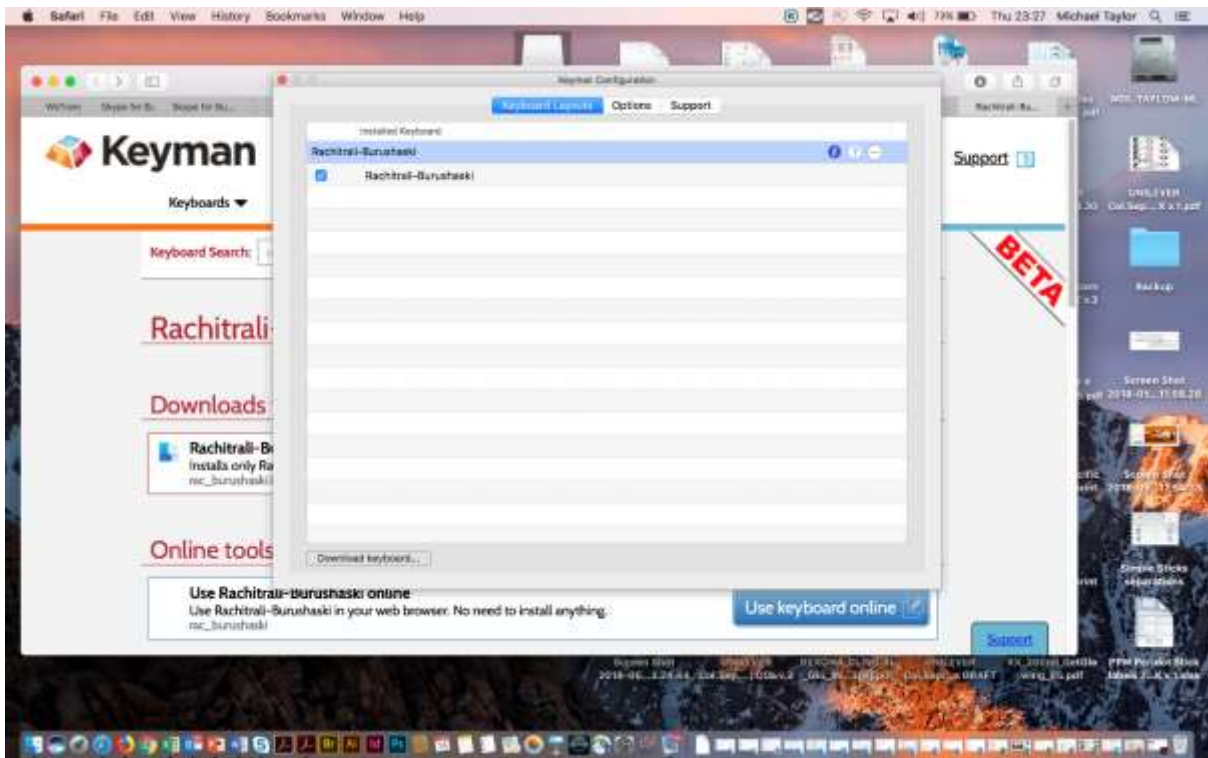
Safari File Edit View History Bookmarks Window Help

Thu 23:27 Michael Taylor

Keyman Configuration

Keyboard Layouts Options Support

Installed Keyboard

Rachitrali-Burushaski

Rachitrali-Burushaski

Download keyboard...

Keyman

Keyboards ▼

Support

Keyboard Search:

BETA

Rachitrali-

Downloads

Rachitrali-B

Installs only Ra

rac_burushaski

Online tools

Use Rachitrali-Burushaski online

Use Rachitrali-Burushaski in your web browser. No need to install anything.

rac_burushaski

Use keyboard online

Support

UNILEVER

Backup

Screen Shot

Simple Sticks separations

PPM Persian Stick